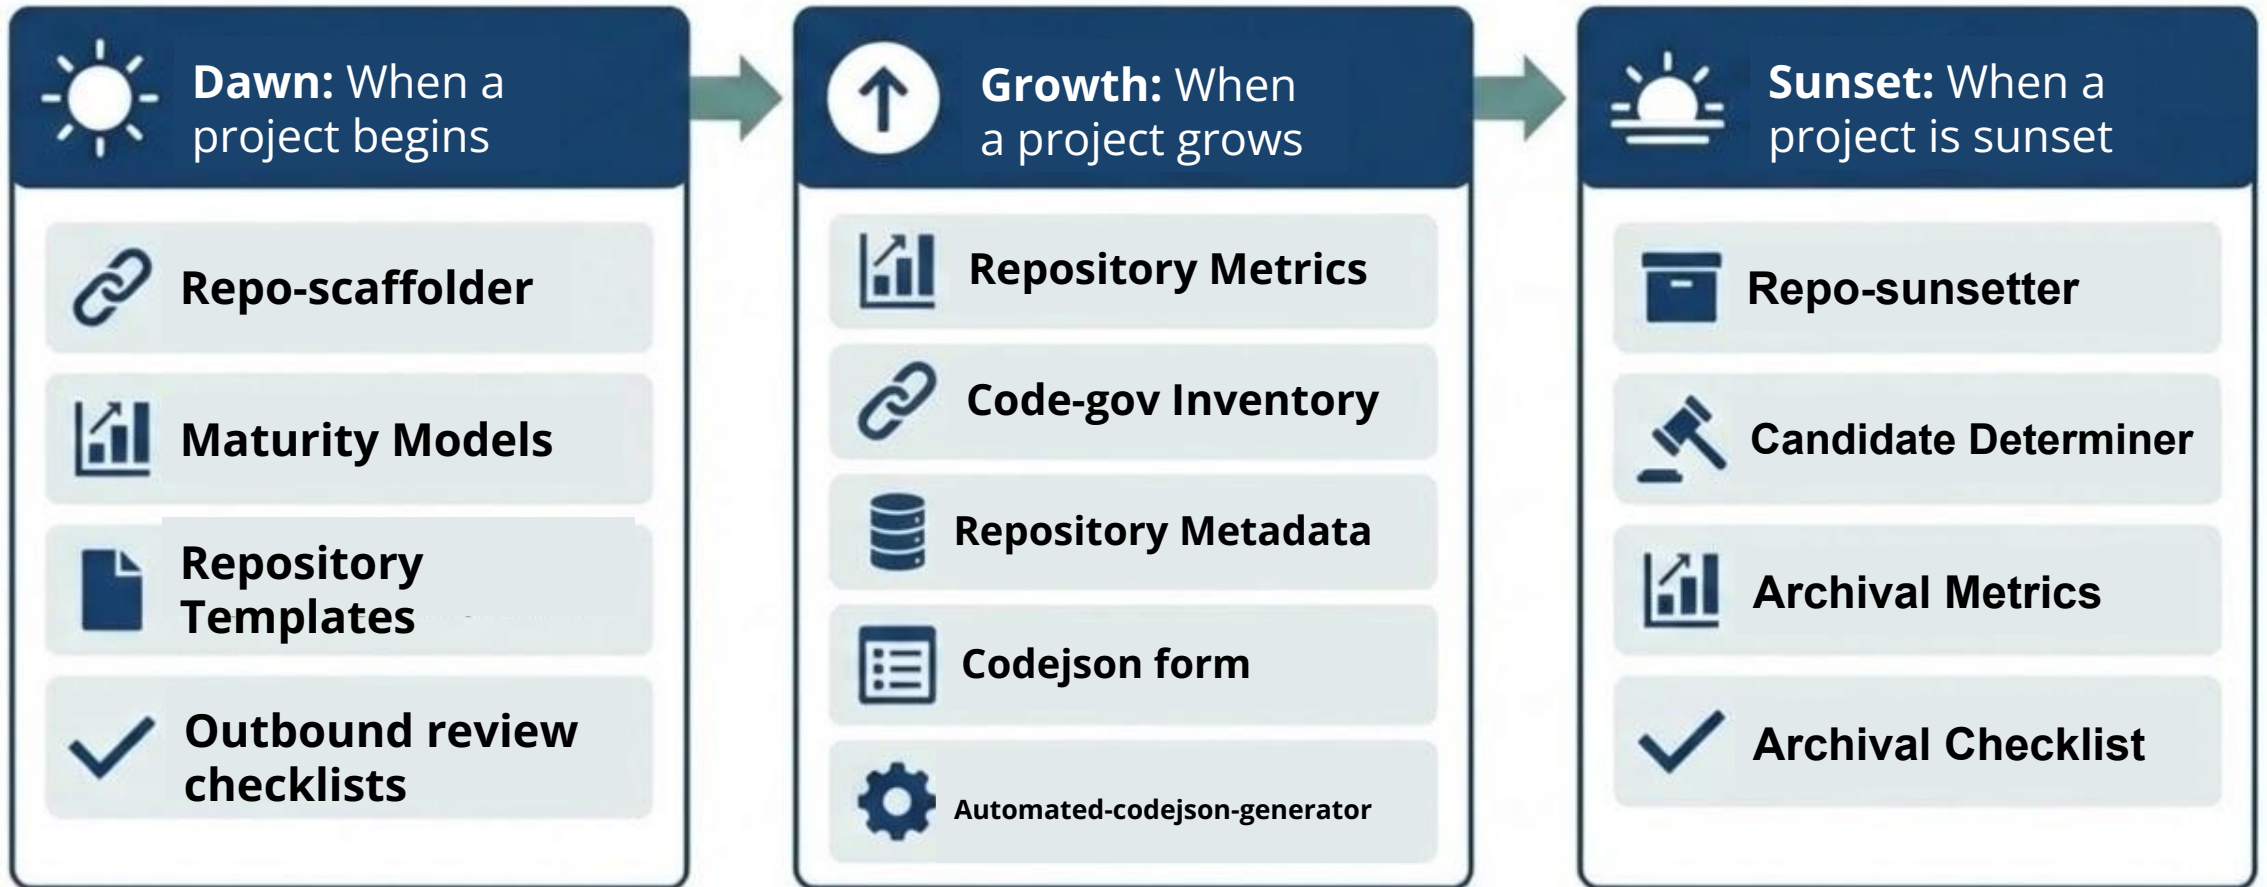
**Dawn:** When a project begins

Repo-scaffolder

Maturity Models

Repository Templates

Outbound review checklists

**Growth:** When a project grows

Repository Metrics

Code-gov Inventory

Repository Metadata

Codejson form

Automated-codejson-generator

**Sunset:** When a project is sunset

Repo-sunsetter

Candidate Determiner

Archival Metrics

Archival Checklist